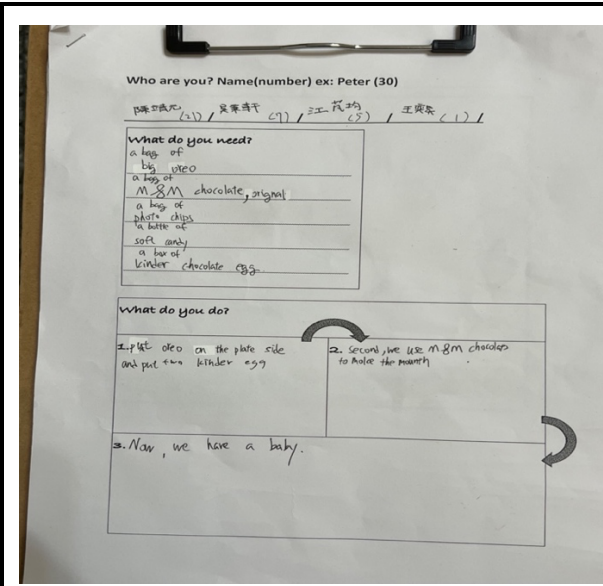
Who are you? Name(number) ex: Peter (30)

陳stsさ(21) / 吳素詳(7) / 江苡均(5) / 王宗長(1) /

What do you need?
a bag of
big oreo
a bag of
M&M chocolate, orignal
a bag of
photo chips
a bottle of
soft candy
a box of
kinder chocolate egg

What do you do?

1. put oleo on the plate side and put two kinder egg

2. Second, we use M&M chocolates to make the mounth

3. Now, we have a baby.